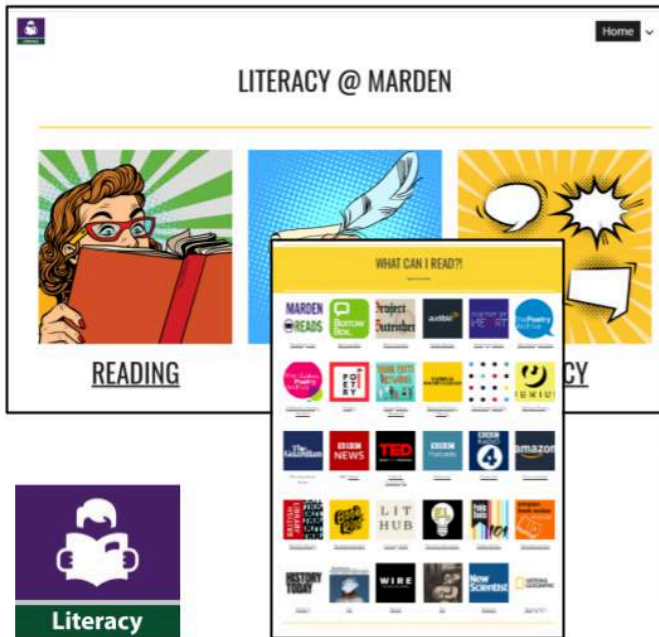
Home

LITERACY @ MARDEN

READING

CY

WHAT CAN I READ?!

MARDEN READS

Borrow Box

Project Gutenberg

audible

The Poetry Archive

POETRY

TED

BBC NEWS

The Guardian

BBC Podcasts

4

amazon

LIT HUB

HISTORY TODAY

WIRE

New Scientist

NATIONAL GEOGRAPHIC

Literacy